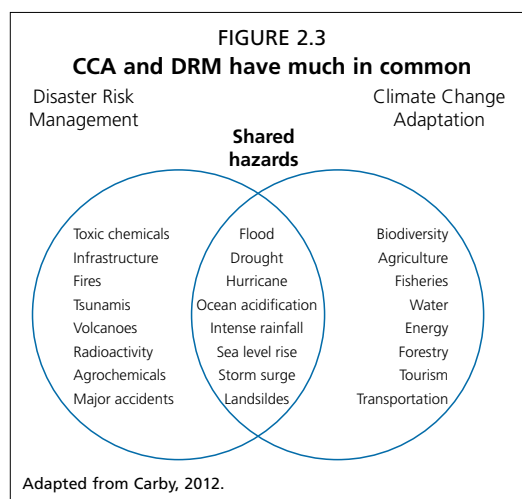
FIGURE 2.3
CCA and DRM have much in common

Disaster Risk Management

Climate Change Adaptation

Shared hazards

Toxic chemicals
Infrastructure
Fires
Tsunamis
Volcanoes
Radioactivity
Agrochemicals
Major accidents

Flood
Drought
Hurricane
Ocean acidification
Intense rainfall
Sea level rise
Storm surge
Landsildes

Biodiversity
Agriculture
Fisheries
Water
Energy
Forestry
Tourism
Transportation

Adapted from Carby, 2012.